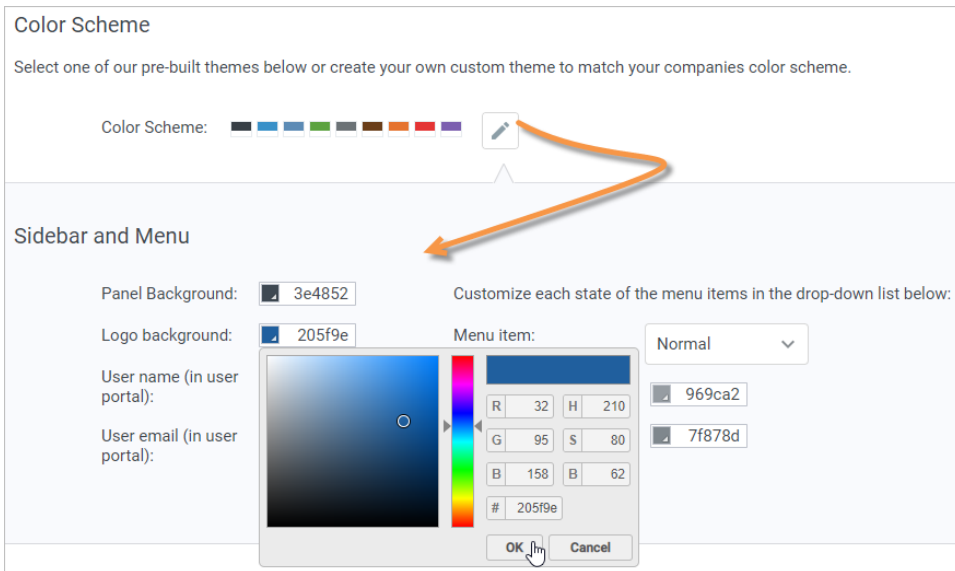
Color Scheme

Select one of our pre-built themes below or create your own custom theme to match your companies color scheme.

Color Scheme:

Sidebar and Menu

Panel Background: 3e4852

Customize each state of the menu items in the drop-down list below:

Logo background: 205f9e

Menu item:

Normal

User name (in user portal):

969ca2

User email (in user portal):

7f878d

R 32
H 210
G 95
S 80
B 158
B 62
# 205f9e

OK
Cancel